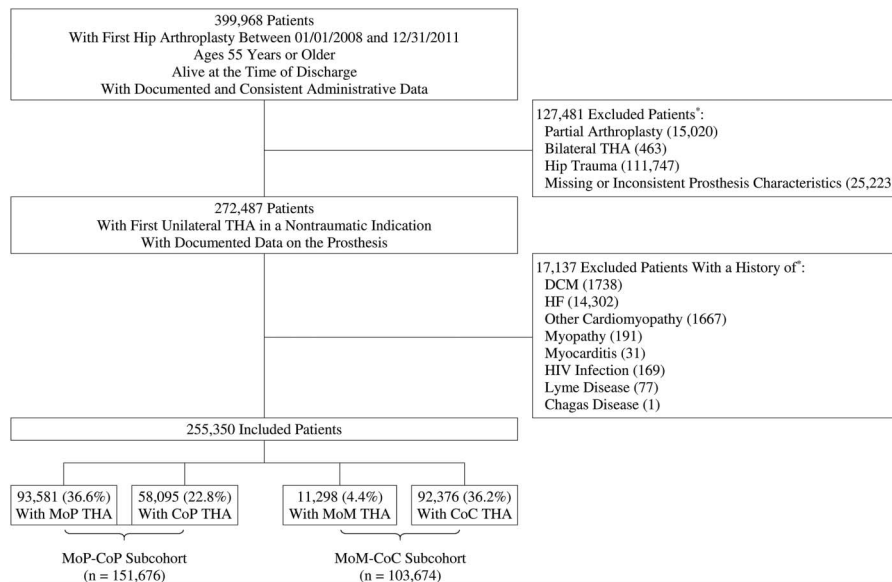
399,968 Patients
With First Hip Arthroplasty Between 01/01/2008 and 12/31/2011
Ages 55 Years or Older
Alive at the Time of Discharge
With Documented and Consistent Administrative Data

127,481 Excluded Patients*:
Partial Arthroplasty (15,020)
Bilateral THA (463)
Hip Trauma (111,747)
Missing or Inconsistent Prosthesis Characteristics (25,223

272,487 Patients
With First Unilateral THA in a Nontraumatic Indication
With Documented Data on the Prosthesis

17,137 Excluded Patients With a History of*:
DCM (1738)
HF (14,302)
Other Cardiomyopathy (1667)
Myopathy (191)
Myocarditis (31)
HIV Infection (169)
Lyme Disease (77)
Chagas Disease (1)

255,350 Included Patients

93,581 (36.6%) With MoP THA

58,095 (22.8%) With CoP THA

11,298 (4.4%) With MoM THA

92,376 (36.2%) With CoC THA

MoP-CoP Subcohort (n = 151,676)

MoM-CoC Subcohort (n = 103,674)